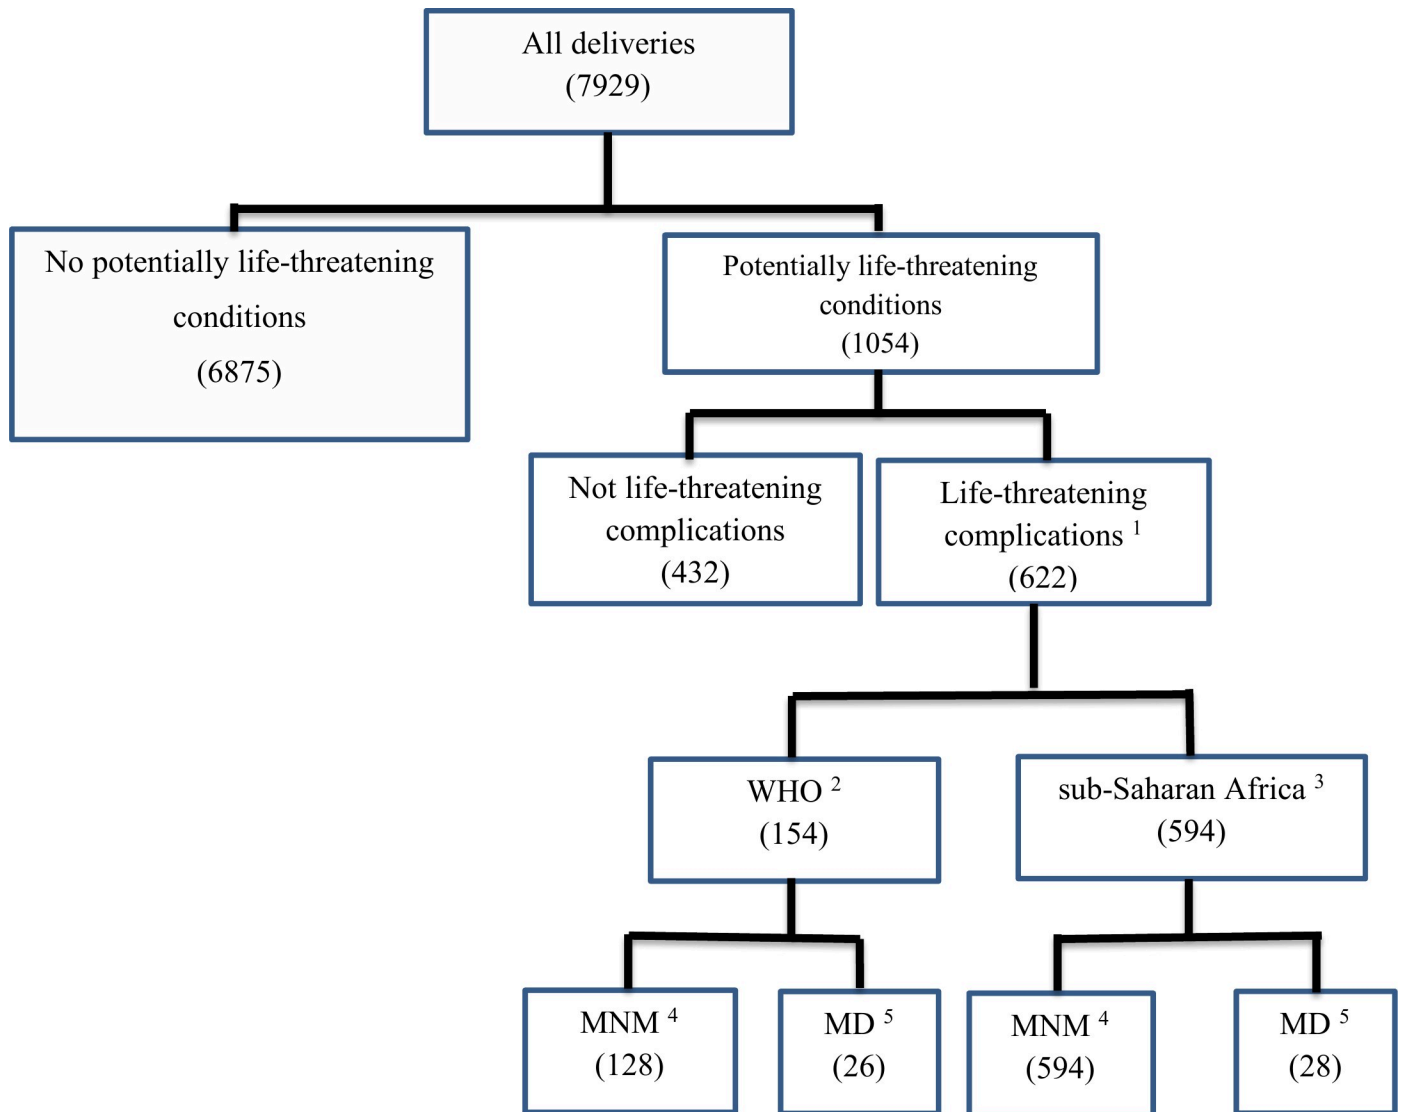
All deliveries
(7929)

No potentially life-threatening conditions
(6875)

Potentially life-threatening conditions
(1054)

Not life-threatening complications
(432)

Life-threatening complications $^1$
(622)

WHO $^2$
(154)

sub-Saharan Africa $^3$
(594)

MNM $^4$
(128)

MD $^5$
(26)

MNM $^4$
(594)

MD $^5$
(28)